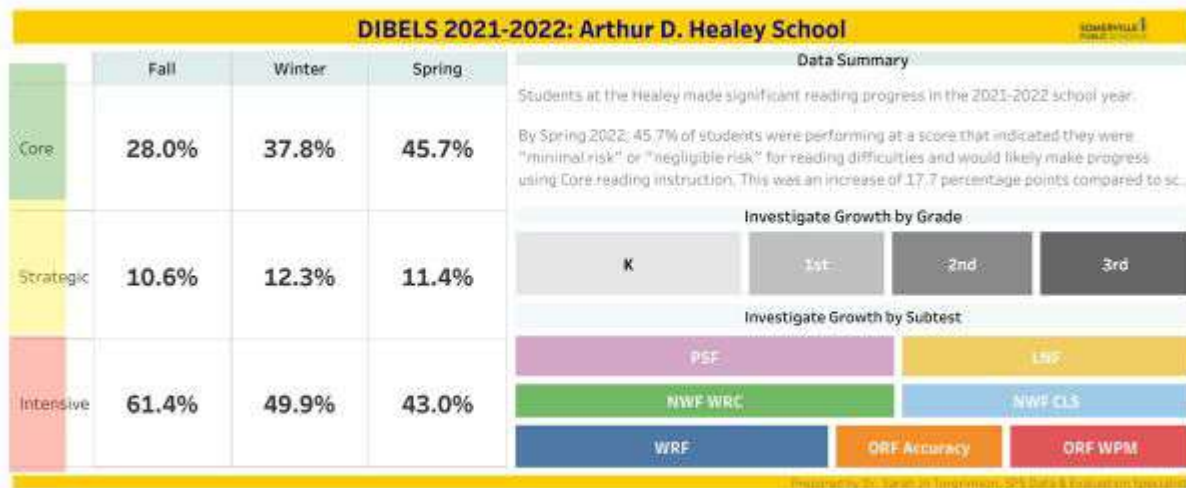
DIBELS 2021-2022: Arthur D. Healey School

SOMERVILLE PUBLIC SCHOOLS

| | Fall | Winter | Spring |
|---|---|---|---|
| Core | 28.0% | 37.8% | 45.7% |
| Strategic | 10.6% | 12.3% | 11.4% |
| Intensive | 61.4% | 49.9% | 43.0% |

Data Summary

Students at the Healey made significant reading progress in the 2021-2022 school year.

By Spring 2022, 45.7% of students were performing at a score that indicated they were "minimal risk" or "negligible risk" for reading difficulties and would likely make progress using Core reading instruction. This was an increase of 17.7 percentage points compared to sc...

Investigate Growth by Grade

K

1st

2nd

3rd

Investigate Growth by Subtest

PSF

LNF

NWF WRC

NWF CLS

WRF

ORF Accuracy

ORF WPM

Prepared by Dr. Sarah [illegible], SPS Data & Evaluation Specialist